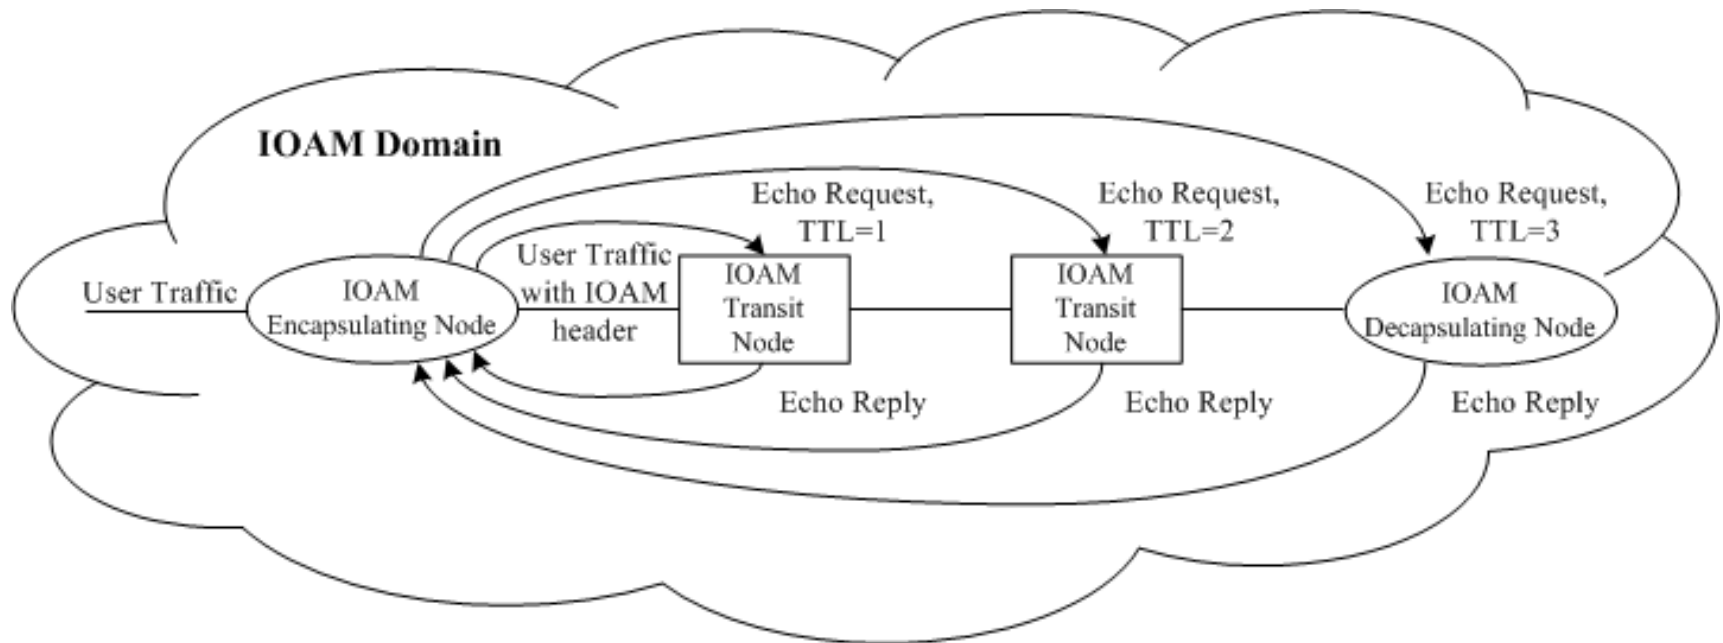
IOAM Domain

Echo Request, TTL=1

Echo Request, TTL=2

Echo Request, TTL=3

User Traffic

IOAM Encapsulating Node

User Traffic with IOAM header

IOAM Transit Node

IOAM Transit Node

IOAM Decapsulating Node

Echo Reply

Echo Reply

Echo Reply